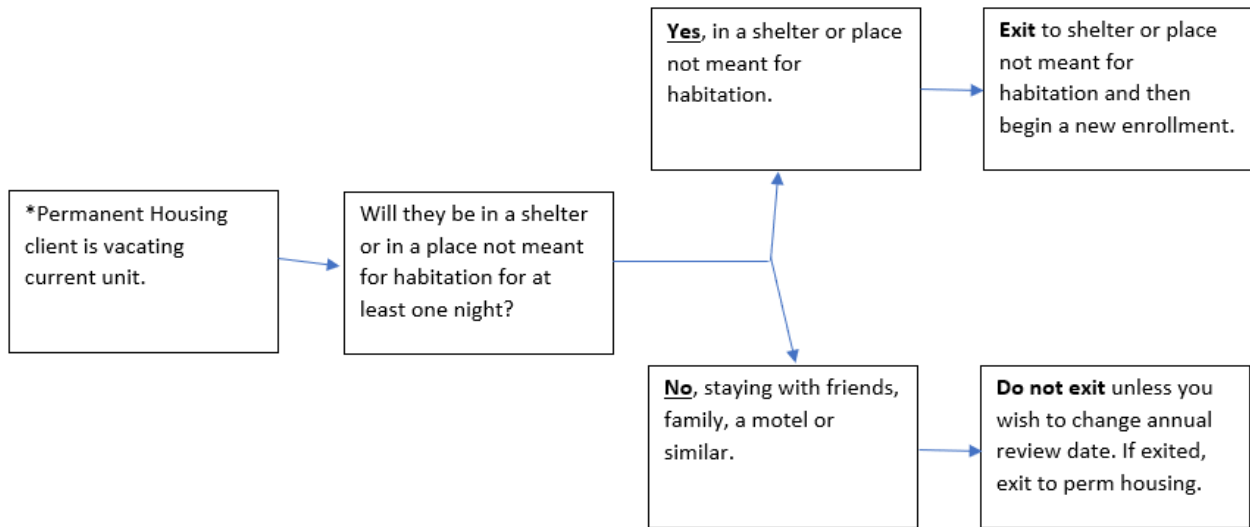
*Permanent Housing client is vacating current unit.

Will they be in a shelter or in a place not meant for habitation for at least one night?

Yes, in a shelter or place not meant for habitation.

Exit to shelter or place not meant for habitation and then begin a new enrollment.

No, staying with friends, family, a motel or similar.

Do not exit unless you wish to change annual review date. If exited, exit to perm housing.